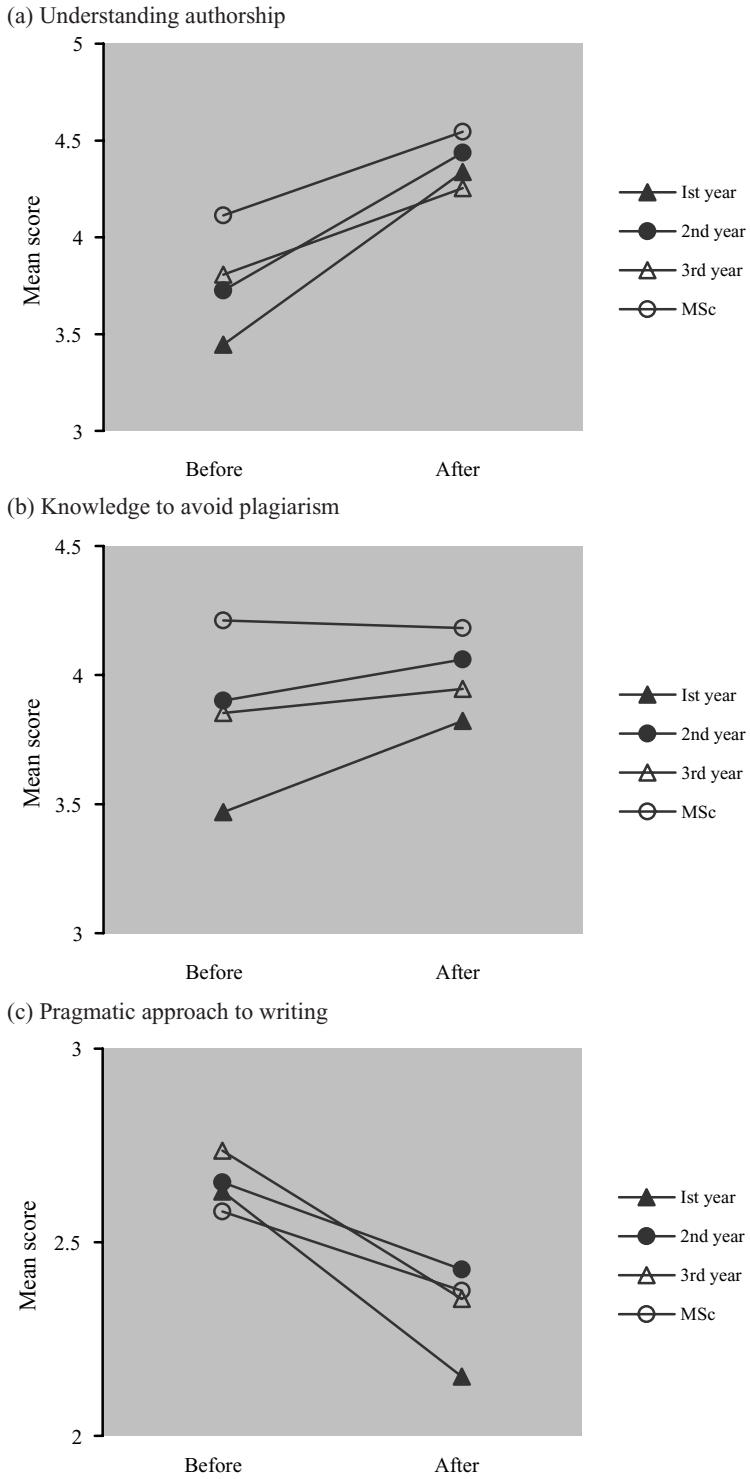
(a) Understanding authorship

Mean score

5
4.5
4
3.5
3

Before
After

Ist year
2nd year
3rd year
MSc

(b) Knowledge to avoid plagiarism

Mean score

4.5
4
3.5
3

Before
After

Ist year
2nd year
3rd year
MSc

(c) Pragmatic approach to writing

Mean score

3
2.5
2

Before
After

Ist year
2nd year
3rd year
MSc